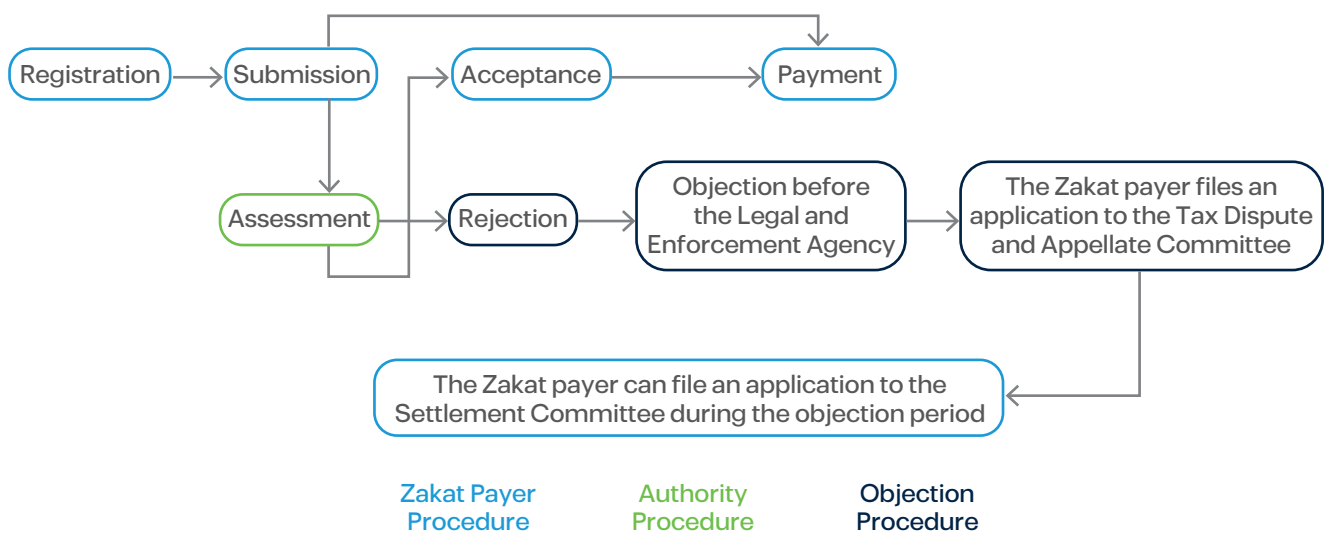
Registration

Submission

Acceptance

Payment

Assessment

Rejection

Objection before the Legal and Enforcement Agency

The Zakat payer files an application to the Tax Dispute and Appellate Committee

The Zakat payer can file an application to the Settlement Committee during the objection period

Zakat Payer Procedure

Authority Procedure

Objection Procedure